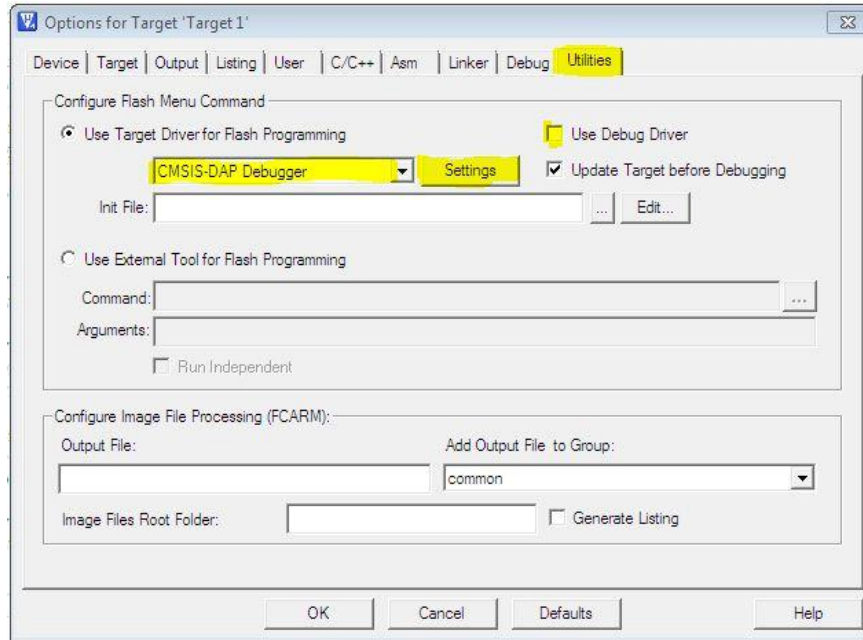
Options for Target 'Target 1'

Device | Target | Output | Listing | User | C/C++ | Asm | Linker | Debug | Utilities

Configure Flash Menu Command

Use Target Driver for Flash Programming

Use Debug Driver

CMSIS-DAP Debugger

Settings

Update Target before Debugging

Init File:

...

Edit...

Use External Tool for Flash Programming

Command:

...

Arguments:

Run Independent

Configure Image File Processing (FCARM):

Output File:

Add Output File to Group:

common

Image Files Root Folder:

Generate Listing

OK

Cancel

Defaults

Help